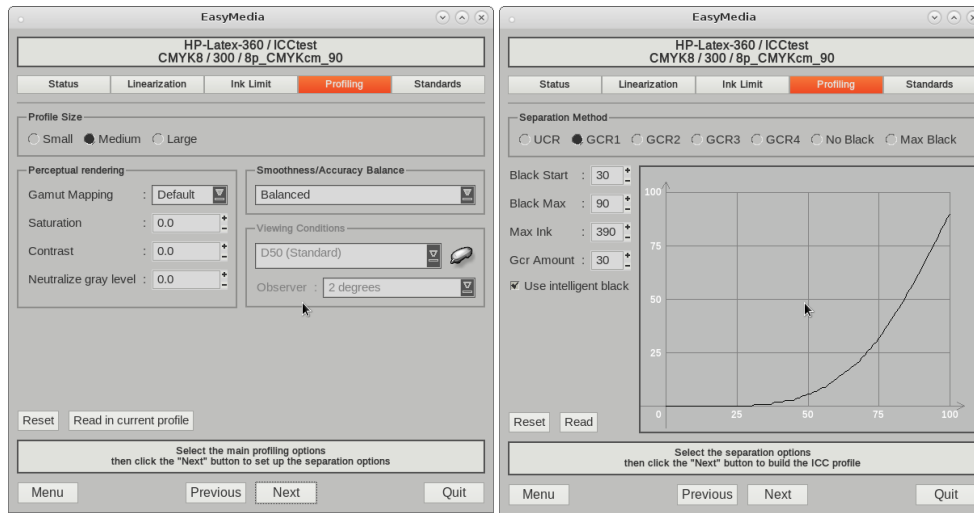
EasyMedia

HP-Latex-360 / ICCtest
CMYK8 / 300 / 8p_CMYKcm_90

| Status | Linearization | Ink Limit | Profiling | Standards |
|---|---|---|---|---|

Profile Size
Small Medium Large

Perceptual rendering
Gamut Mapping : Default
Saturation : 0.0
Contrast : 0.0
Neutralize gray level : 0.0

Smoothness/Accuracy Balance
Balanced

Viewing Conditions
D50 (Standard)
Observer : 2 degrees

Reset Read in current profile

Select the main profiling options
then click the "Next" button to set up the separation options

Menu Previous Next Quit

EasyMedia

HP-Latex-360 / ICCtest
CMYK8 / 300 / 8p_CMYKcm_90

| Status | Linearization | Ink Limit | Profiling | Standards |
|---|---|---|---|---|

Separation Method
UCR GCR1 GCR2 GCR3 GCR4 No Black Max Black

Black Start : 30
Black Max : 90
Max Ink : 390
Gcr Amount : 30
Use intelligent black

100
75
50
25
0 25 50 75 100

Reset Read

Select the separation options
then click the "Next" button to build the ICC profile

Menu Previous Next Quit